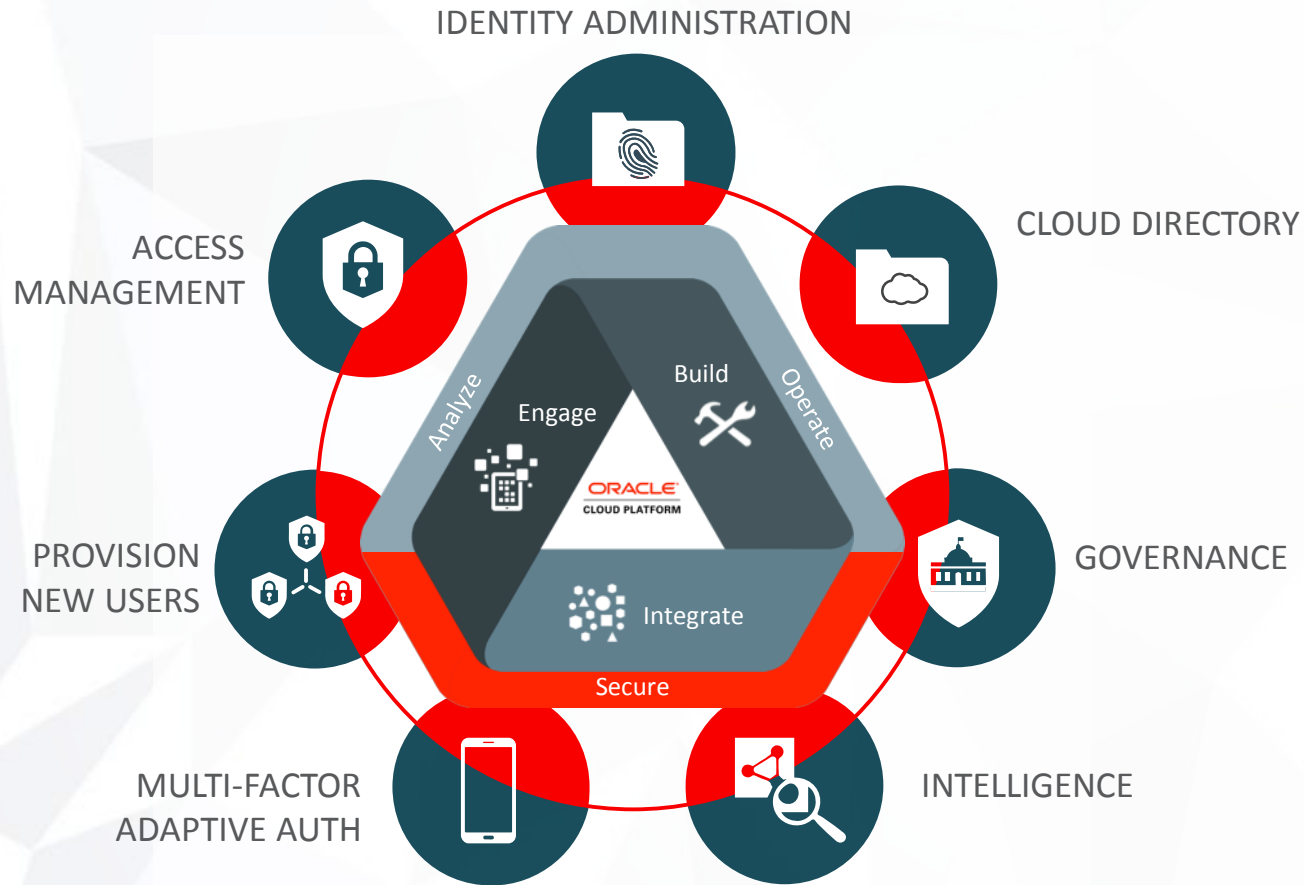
IDENTITY ADMINISTRATION

ACCESS MANAGEMENT

CLOUD DIRECTORY

Analyze

Build

Operate

Engage

ORACLE
CLOUD PLATFORM

PROVISION NEW USERS

GOVERNANCE

Integrate

Secure

MULTI-FACTOR ADAPTIVE AUTH

INTELLIGENCE